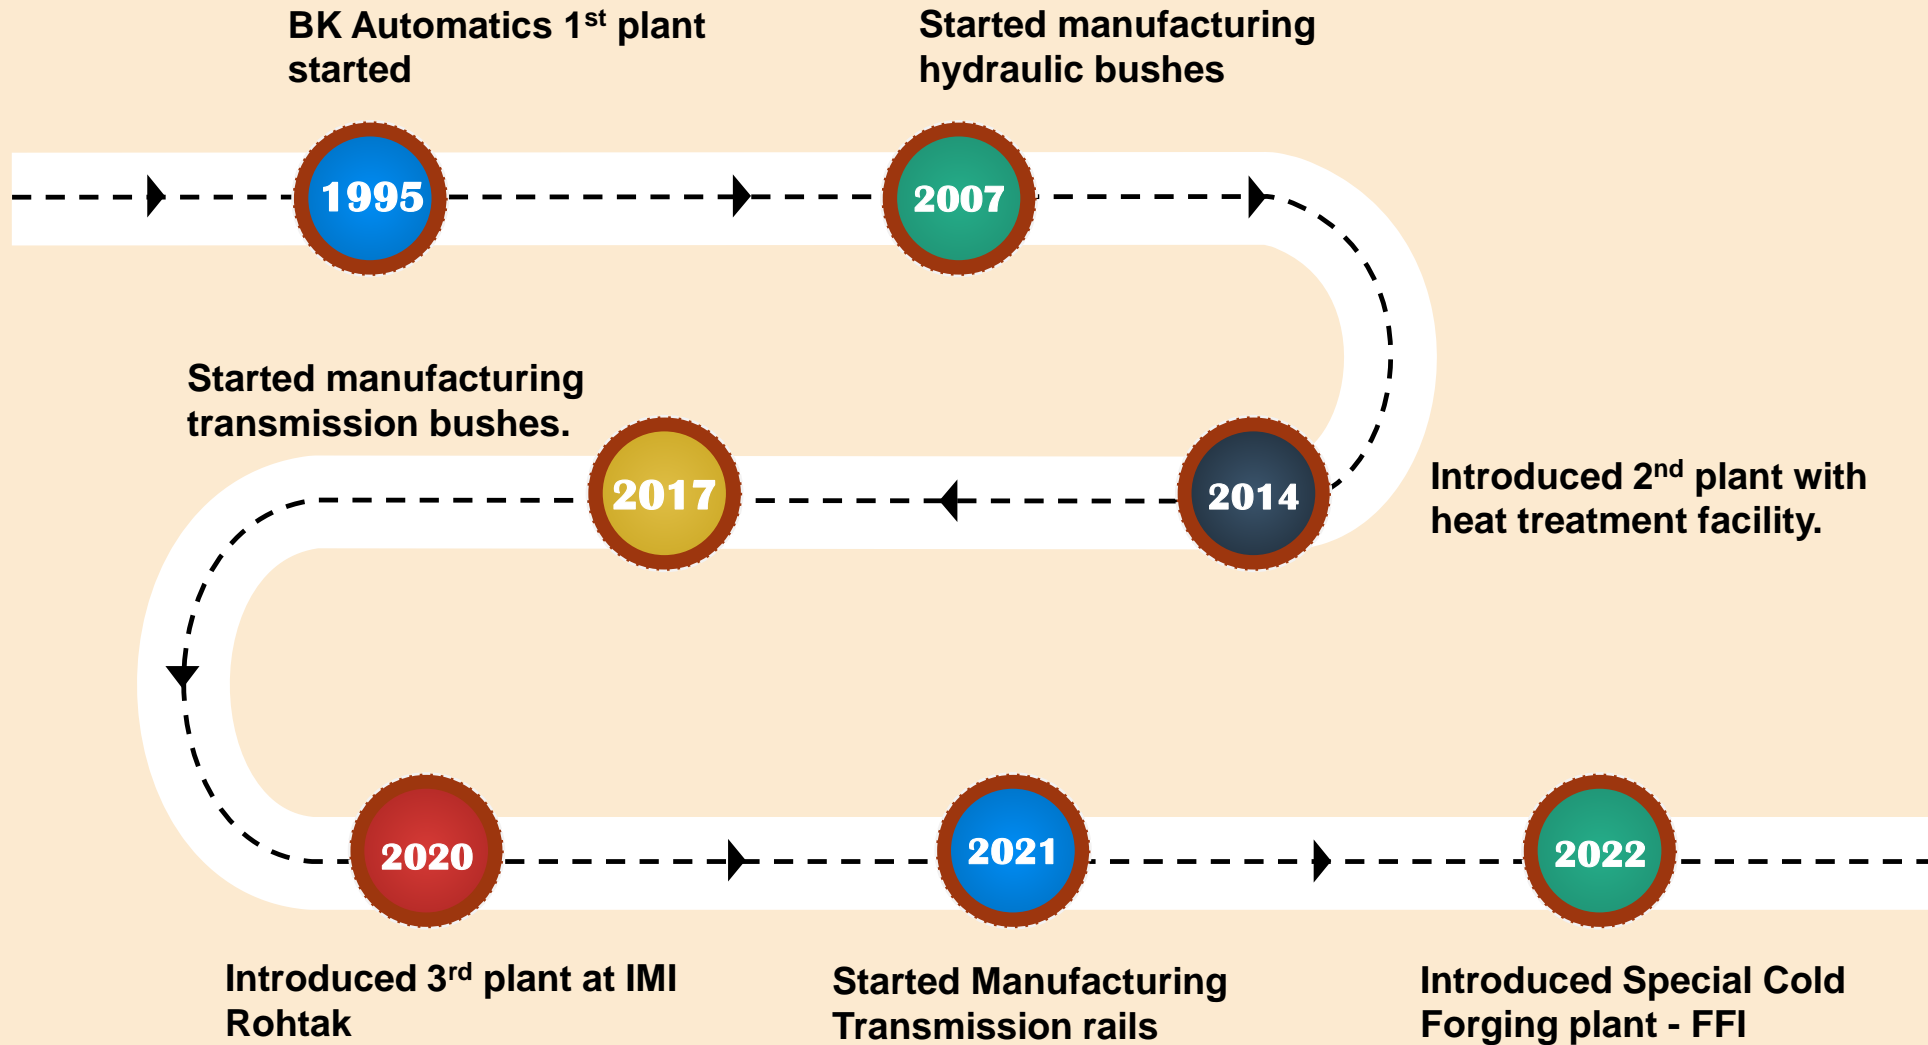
BK Automatics 1$^{st}$ plant started

1995

Started manufacturing hydraulic bushes

2007

Introduced 2$^{nd}$ plant with heat treatment facility.

2014

Started manufacturing transmission bushes.

2017

2020

Introduced 3$^{rd}$ plant at IMI Rohtak

2021

Started Manufacturing Transmission rails

2022

Introduced Special Cold Forging plant - FFI